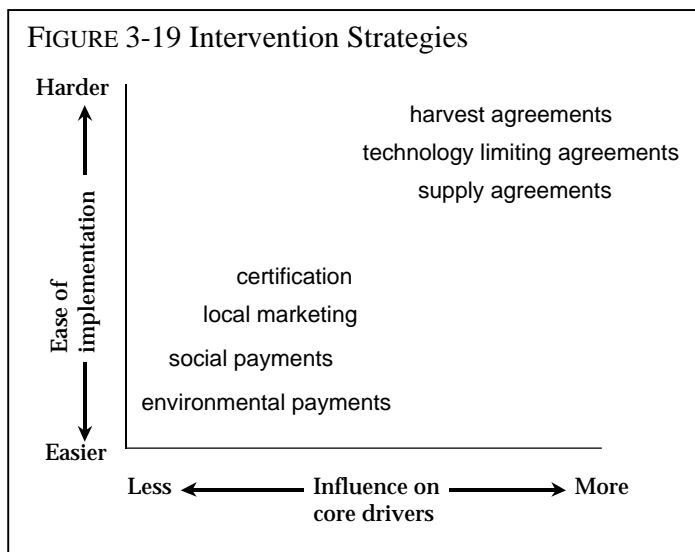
FIGURE 3-19 Intervention Strategies

Harder

Ease of implementation

Easier

harvest agreements

technology limiting agreements

supply agreements

certification

local marketing

social payments

environmental payments

Less

Influence on core drivers

More